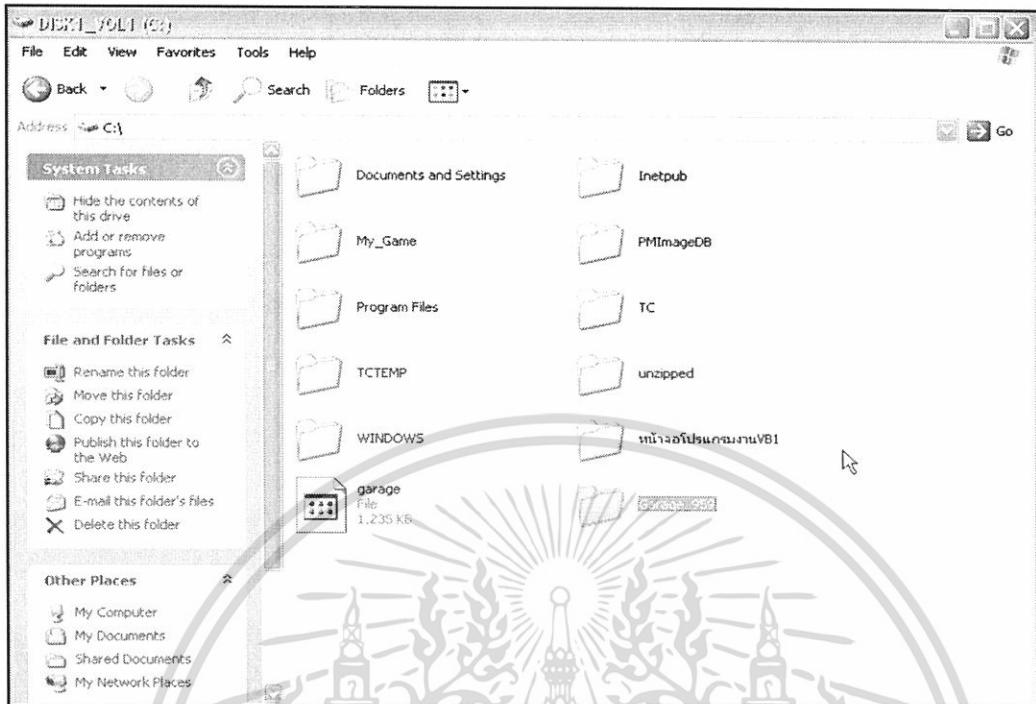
DISK1_VOL1 (C:)

File Edit View Favorites Tools Help

Back Search Folders

Address C:\

Go

System Tasks

Hide the contents of this drive

Add or remove programs

Search for files or folders

File and Folder Tasks

Rename this folder

Move this folder

Copy this folder

Publish this folder to the Web

Share this folder

E-mail this folder's files

Delete this folder

Other Places

My Computer

My Documents

Shared Documents

My Network Places

Documents and Settings

Inetpub

My_Game

PMImageDB

Program Files

TC

TCTEMP

unzipped

WINDOWS

หน้าจอโปรแกรมงานVB1

garage
File
1,235 KB

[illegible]